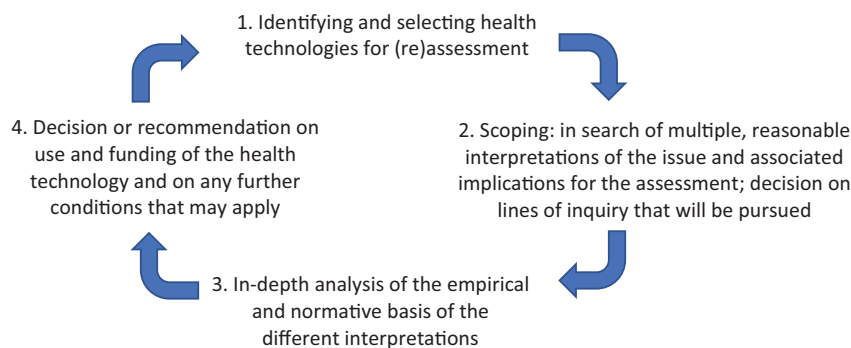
1. Identifying and selecting health technologies for (re)assessment

2. Scoping: in search of multiple, reasonable interpretations of the issue and associated implications for the assessment; decision on lines of inquiry that will be pursued

3. In-depth analysis of the empirical and normative basis of the different interpretations

4. Decision or recommendation on use and funding of the health technology and on any further conditions that may apply